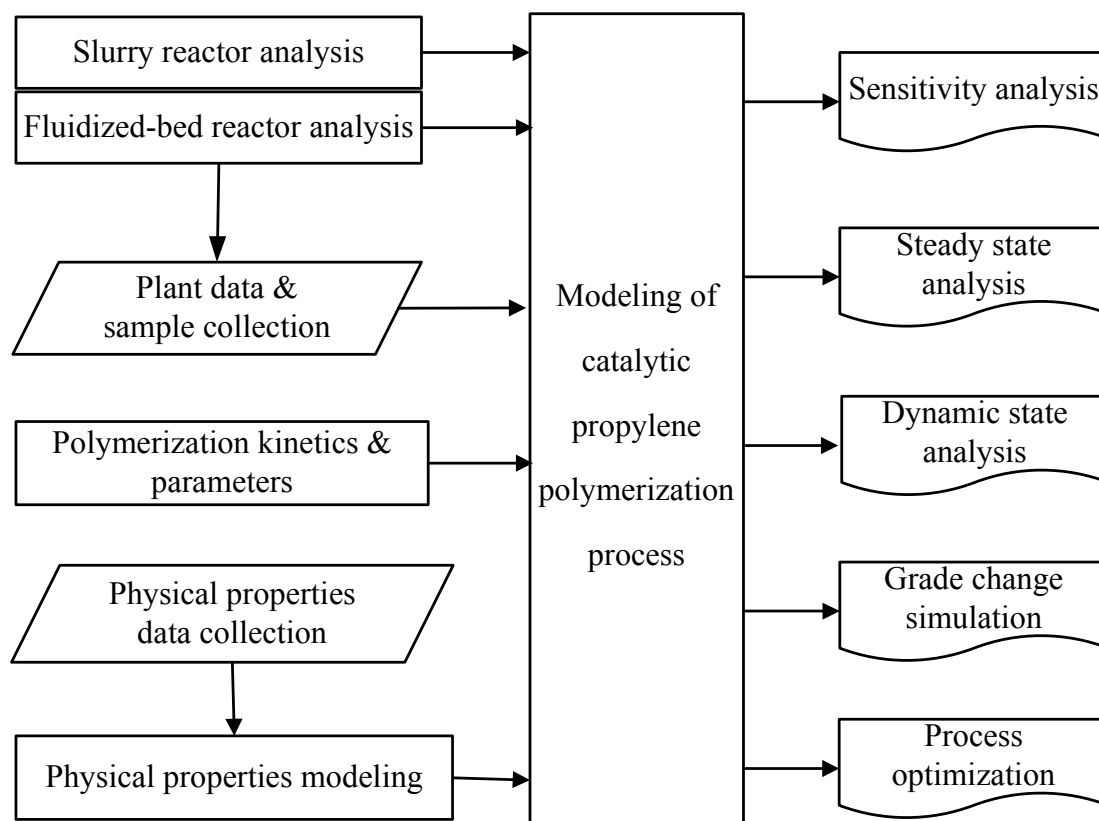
Slurry reactor analysis

Fluidized-bed reactor analysis

Plant data & sample collection

Polymerization kinetics & parameters

Physical properties data collection

Physical properties modeling

Modeling of catalytic propylene polymerization process

Sensitivity analysis

Steady state analysis

Dynamic state analysis

Grade change simulation

Process optimization